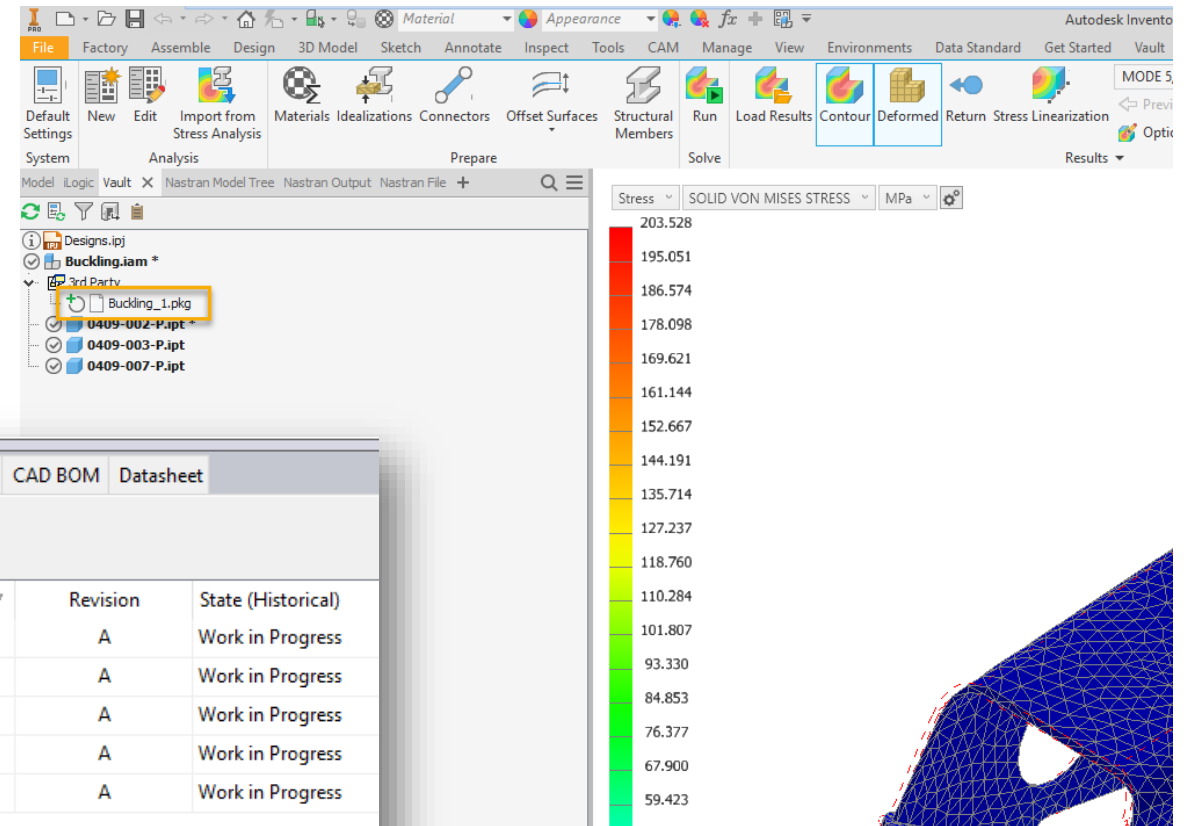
Material
Appearance
$fx$
Autodesk Invento

File Factory Assemble Design 3D Model Sketch Annotate Inspect Tools CAM Manage View Environments Data Standard Get Started Vault

Default Settings
System
New Edit Import from Stress Analysis
Analysis
Materials Idealizations Connectors Offset Surfaces Structural Members
Prepare
Run
Solve
Load Results Contour Deformed Return Stress Linearization
Results
MODE 5
Previ
Optio

Model iLogic Vault × Nastran Model Tree Nastran Output Nastran File +

Designs.ipj
Buckling.iam *
3rd Party
Buckling_1.pkg
0409-002-P.ipt *
0409-003-P.ipt
0409-007-P.ipt

CAD BOM Datasheet

| Revision | State (Historical) |
|---|---|
| A | Work in Progress |
| A | Work in Progress |
| A | Work in Progress |
| A | Work in Progress |
| A | Work in Progress |

Stress SOLID VON MISES STRESS MPa

203.528
195.051
186.574
178.098
169.621
161.144
152.667
144.191
135.714
127.237
118.760
110.284
101.807
93.330
84.853
76.377
67.900
59.423